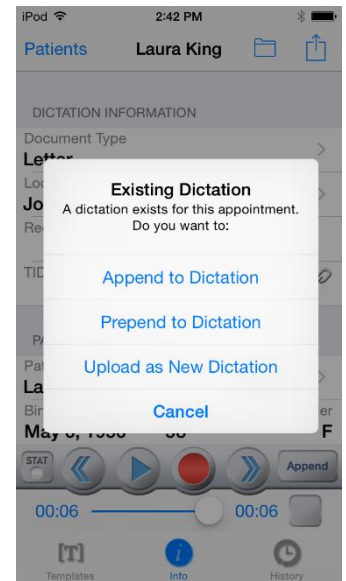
iPod 2:42 PM

Patients Laura King

DICTATION INFORMATION

Document Type
Letter

Lo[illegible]
Jo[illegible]

Re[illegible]

TID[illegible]

PA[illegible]

Pat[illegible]
La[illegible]

Bir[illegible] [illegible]er
May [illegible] F

Existing Dictation
A dictation exists for this appointment. Do you want to:

Append to Dictation

Prepend to Dictation

Upload as New Dictation

Cancel

STAT

Append

00:06 00:06

[T]
Templates

Info

History